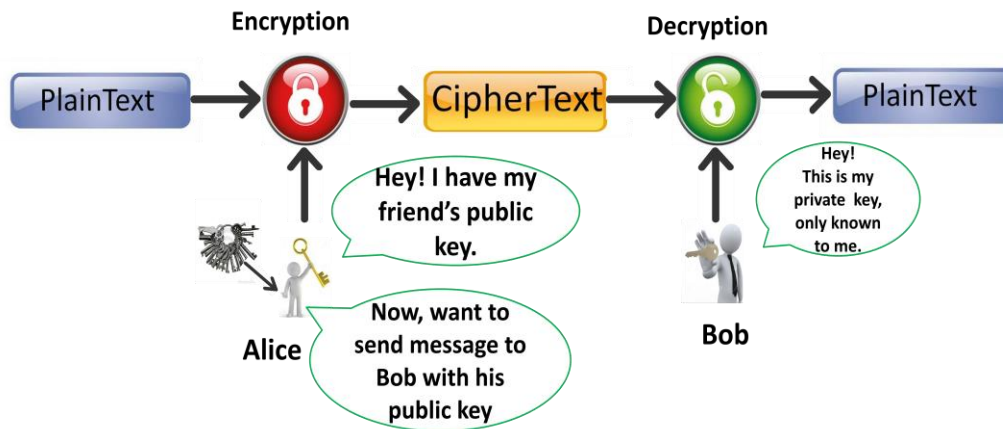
Encryption

Decryption

PlainText

CipherText

PlainText

Hey! I have my friend's public key.

Hey! This is my private key, only known to me.

Alice

Now, want to send message to Bob with his public key

Bob